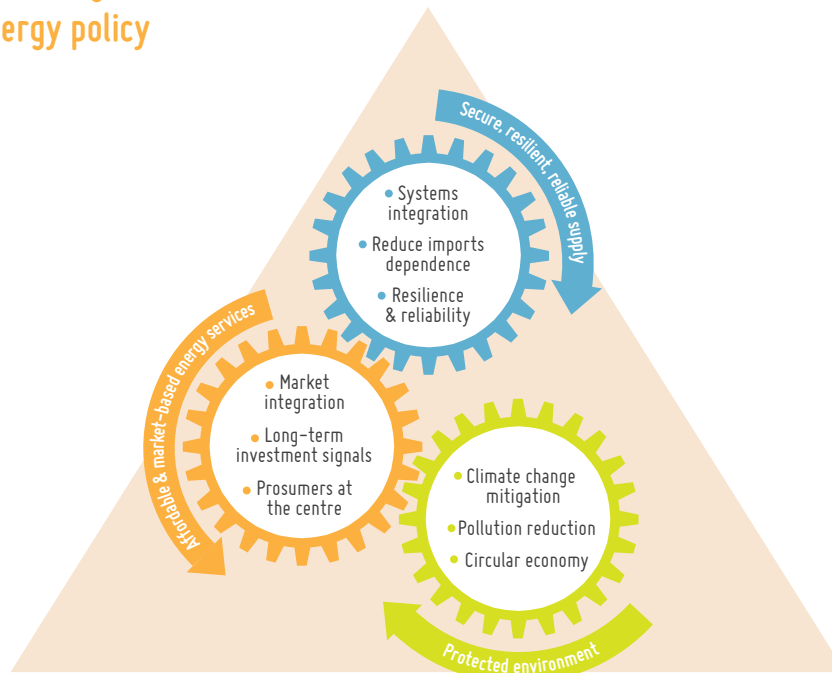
ergy policy

Secure, resilient, reliable supply

Systems integration
Reduce imports dependence
Resilience & reliability

Affordable & market-based energy services

Market integration
Long-term investment signals
Prosumers at the centre

Climate change mitigation
Pollution reduction
Circular economy

Protected environment